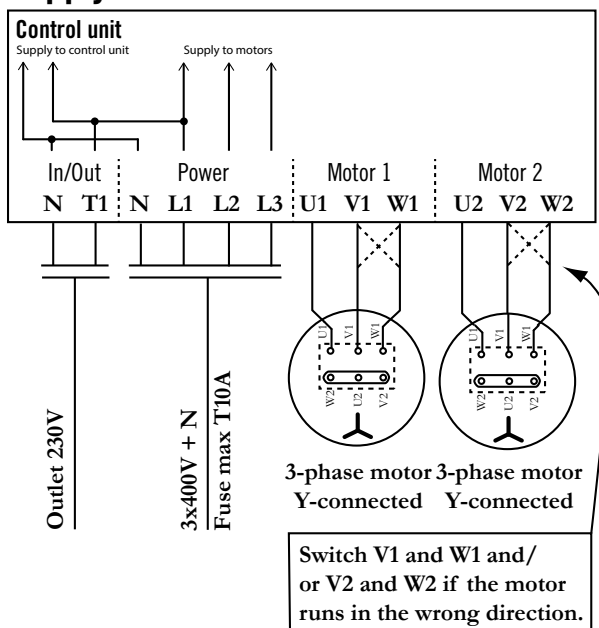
Control unit
Supply to control unit
Supply to motors

In/Out
N T1
Power
N L1 L2 L3
Motor 1
U1 V1 W1
Motor 2
U2 V2 W2

U1 V1 W1
W2 U2 V2
U1 V1 W1
W2 U2 V2

Outlet 230V
3x400V + N
Fuse max T10A

3-phase motor
Y-connected
3-phase motor
Y-connected

Switch V1 and W1 and/ or V2 and W2 if the motor runs in the wrong direction.